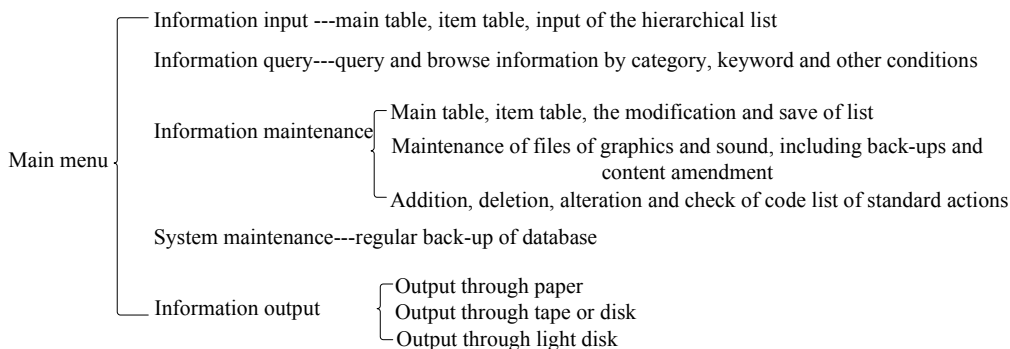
Main menu

Information input ---main table, item table, input of the hierarchical list

Information query---query and browse information by category, keyword and other conditions

Information maintenance

Main table, item table, the modification and save of list

Maintenance of files of graphics and sound, including back-ups and content amendment

Addition, deletion, alteration and check of code list of standard actions

System maintenance---regular back-up of database

Information output

Output through paper

Output through tape or disk

Output through light disk